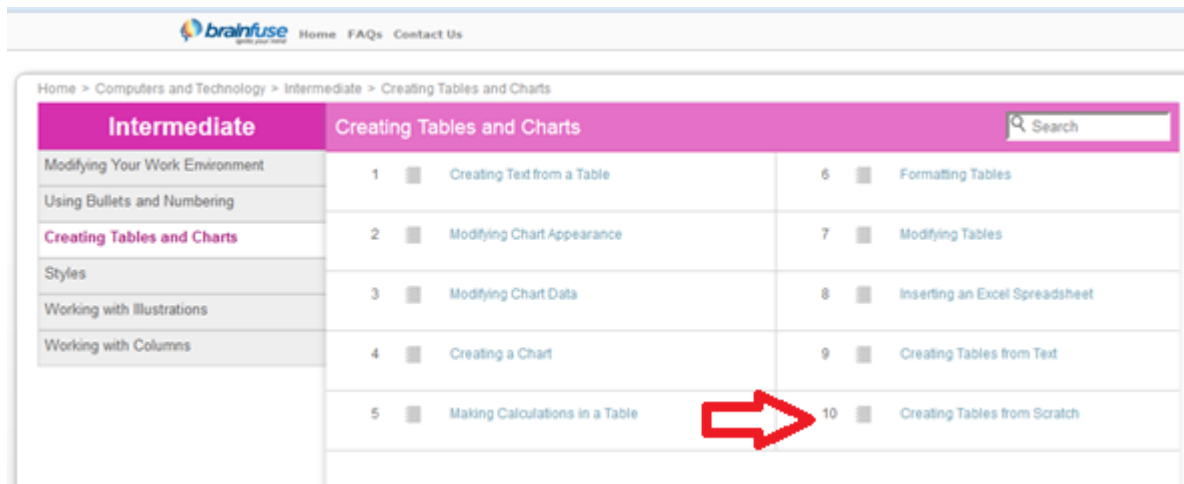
brainfuse ignite your mind Home FAQs Contact Us

Home > Computers and Technology > Intermediate > Creating Tables and Charts

Intermediate

Modifying Your Work Environment
Using Bullets and Numbering
Creating Tables and Charts
Styles
Working with Illustrations
Working with Columns

Creating Tables and Charts

Search

1 Creating Text from a Table
2 Modifying Chart Appearance
3 Modifying Chart Data
4 Creating a Chart
5 Making Calculations in a Table

6 Formatting Tables
7 Modifying Tables
8 Inserting an Excel Spreadsheet
9 Creating Tables from Text
10 Creating Tables from Scratch